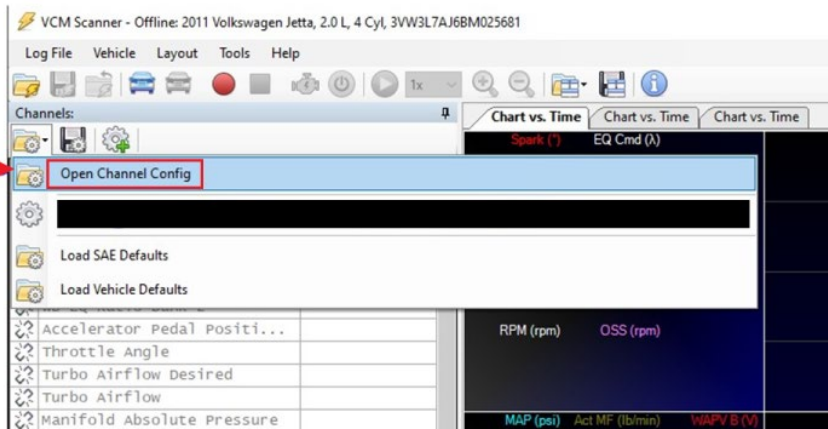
VCM Scanner - Offline: 2011 Volkswagen Jetta, 2.0 L, 4 Cyl, 3VW3L7AJ6BM025681

Log File Vehicle Layout Tools Help

1x

Channels:

Chart vs. Time Chart vs. Time Chart vs. Time

Spark (°) EQ Cmd (λ)

Open Channel Config

Load SAE Defaults

Load Vehicle Defaults

Accelerator Pedal Positi...
Throttle Angle
Turbo Airflow Desired
Turbo Airflow
Manifold Absolute Pressure

RPM (rpm) OSS (rpm)

MAP (psi) Act MF (lb/min) WAPV B (V)